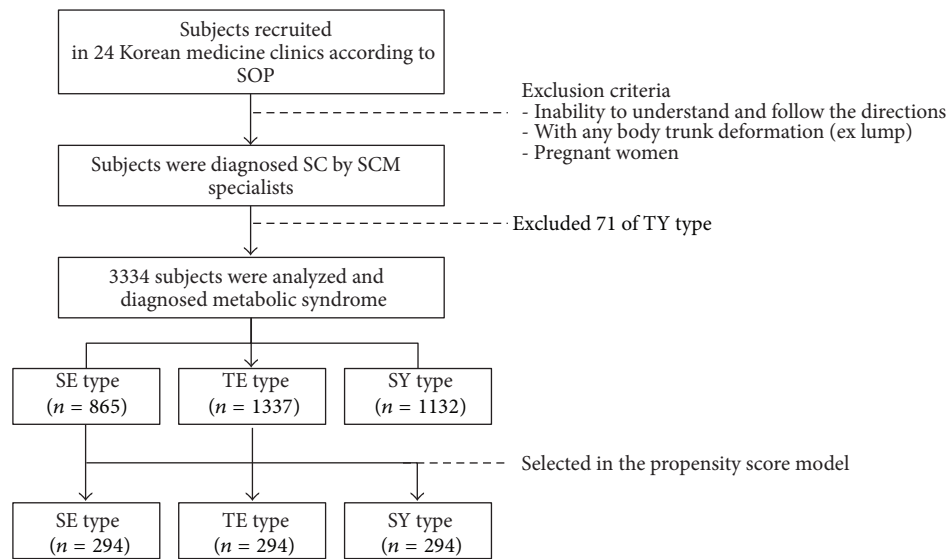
Subjects recruited in 24 Korean medicine clinics according to SOP

Exclusion criteria
- Inability to understand and follow the directions
- With any body trunk deformation (ex lump)
- Pregnant women

Subjects were diagnosed SC by SCM specialists

Excluded 71 of TY type

3334 subjects were analyzed and diagnosed metabolic syndrome

SE type ($n = 865$)

TE type ($n = 1337$)

SY type ($n = 1132$)

Selected in the propensity score model

SE type ($n = 294$)

TE type ($n = 294$)

SY type ($n = 294$)